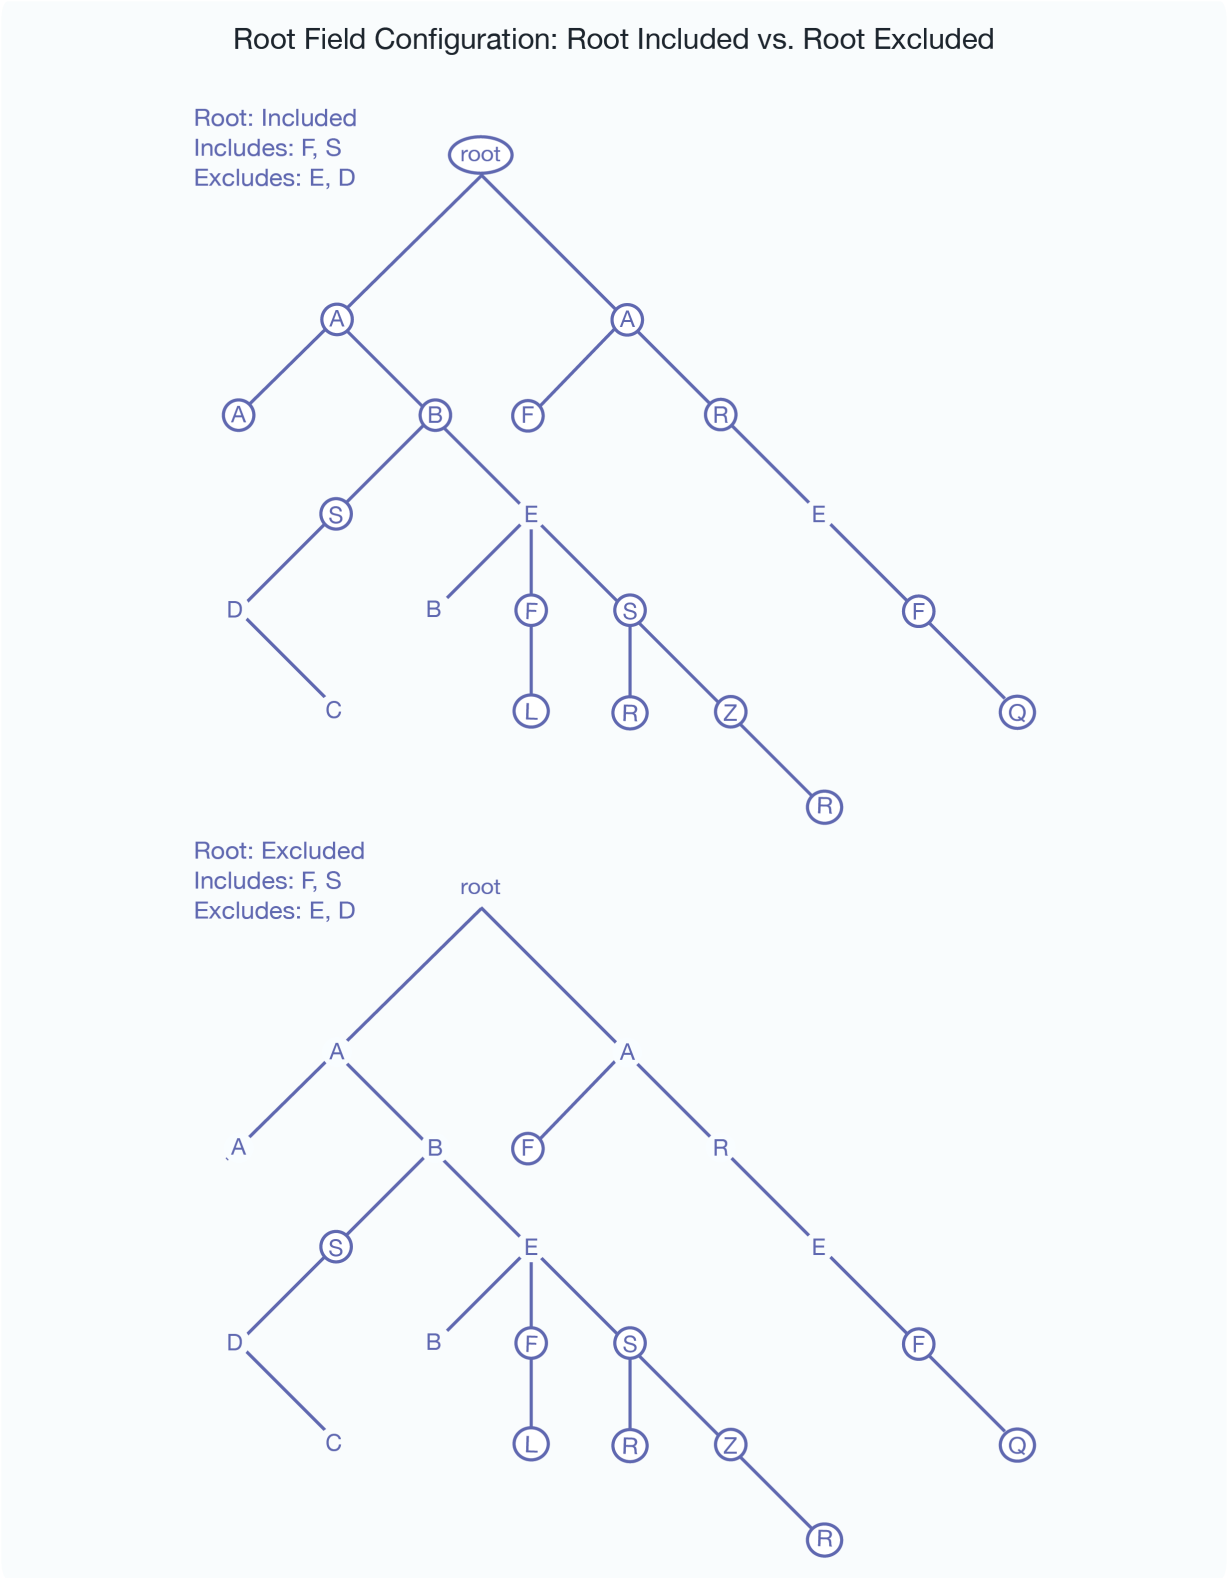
Root Field Configuration: Root Included vs. Root Excluded

Root: Included
Includes: F, S
Excludes: E, D

root
A A
A B F R
S E E
D B F S F
C L R Z Q
R

Root: Excluded
Includes: F, S
Excludes: E, D

root
A A
A B F R
S E E
D B F S F
C L R Z Q
R